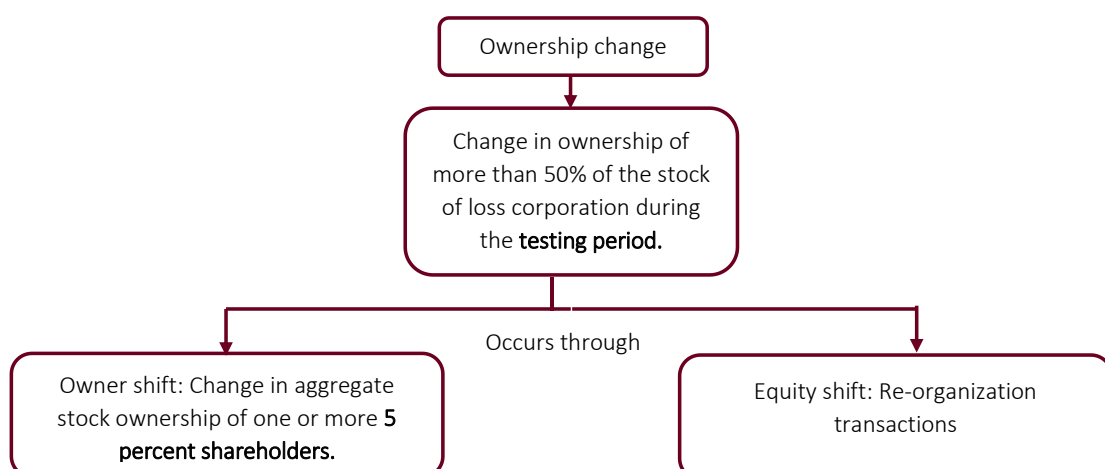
Ownership change

Change in ownership of more than 50% of the stock of loss corporation during the testing period.

Occurs through

Owner shift: Change in aggregate stock ownership of one or more 5 percent shareholders.

Equity shift: Re-organization transactions